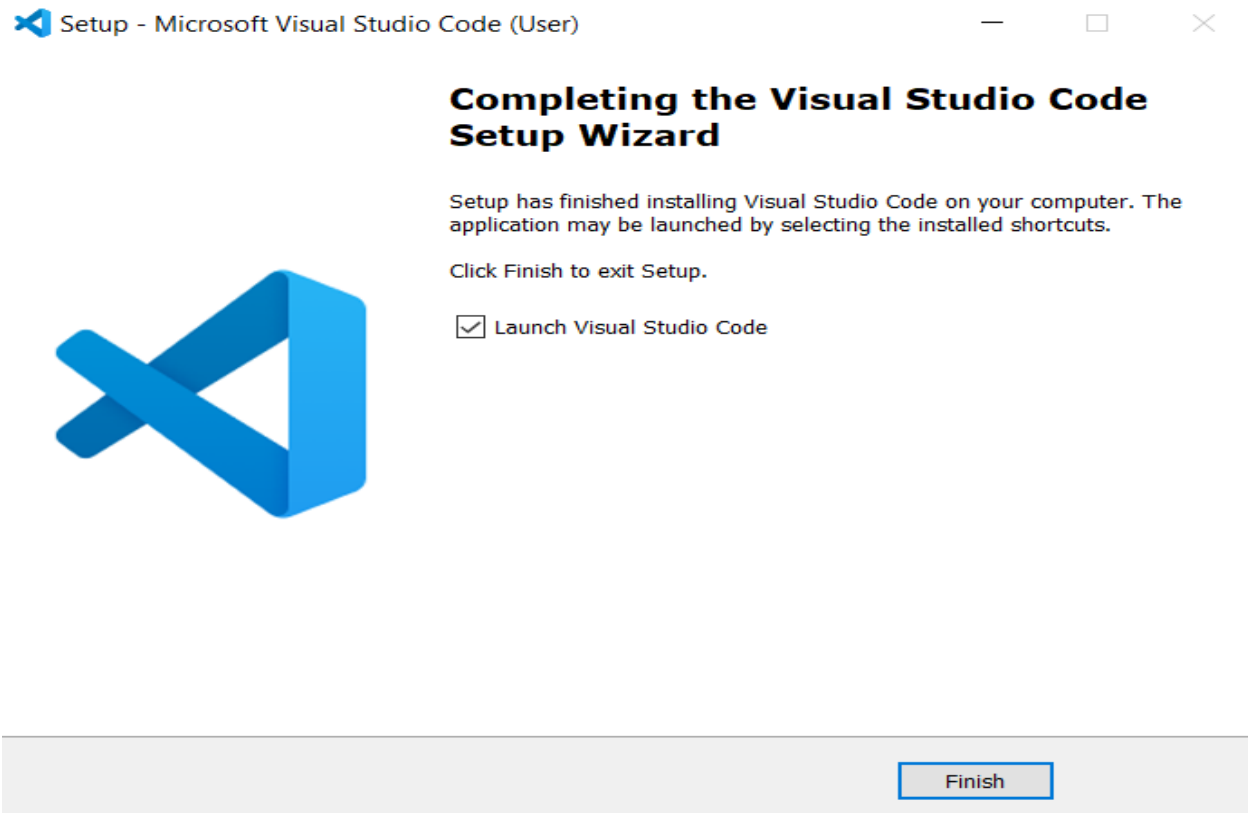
Setup - Microsoft Visual Studio Code (User)

Completing the Visual Studio Code Setup Wizard

Setup has finished installing Visual Studio Code on your computer. The application may be launched by selecting the installed shortcuts.

Click Finish to exit Setup.

Launch Visual Studio Code

Finish